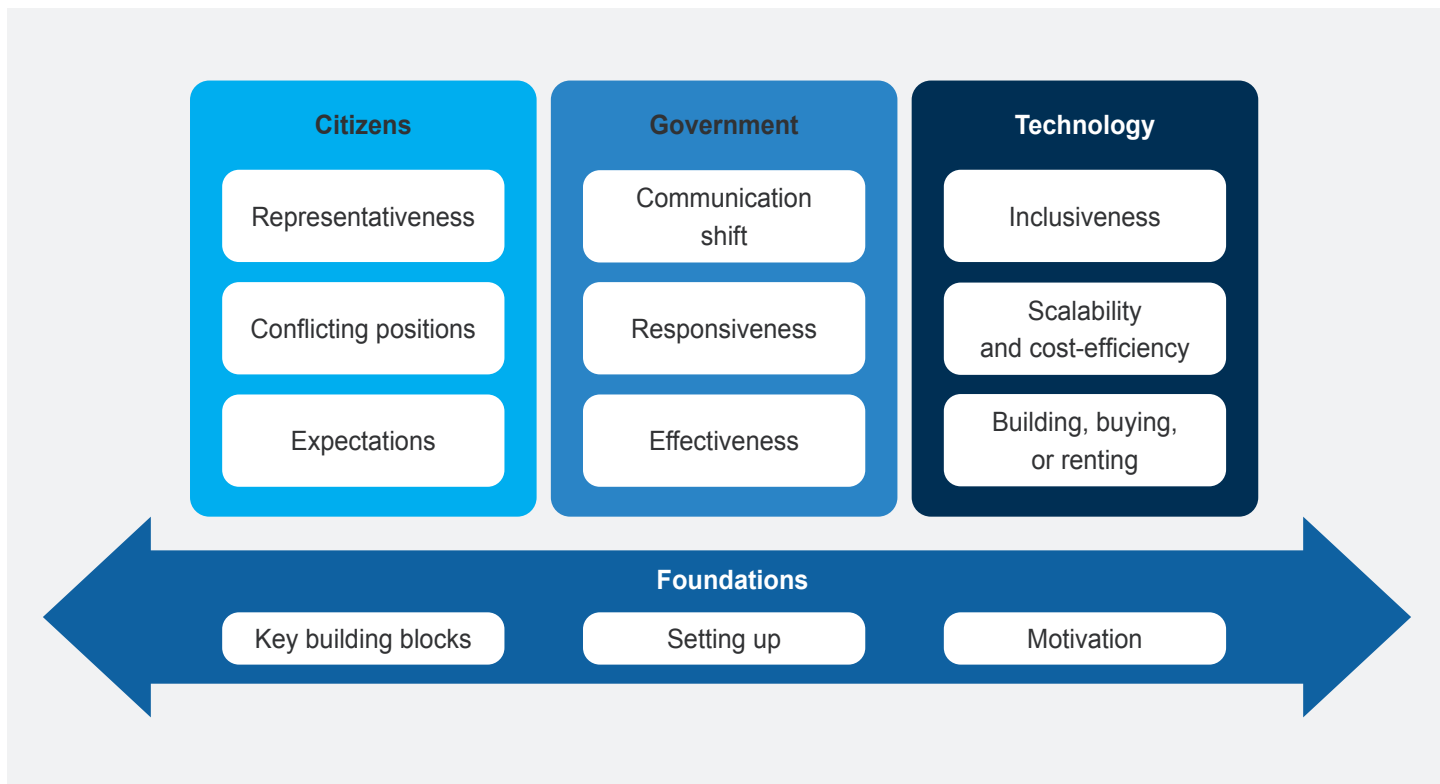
Citizens

Representativeness

Conflicting positions

Expectations

Government

Communication shift

Responsiveness

Effectiveness

Technology

Inclusiveness

Scalability and cost-efficiency

Building, buying, or renting

Foundations

Key building blocks

Setting up

Motivation